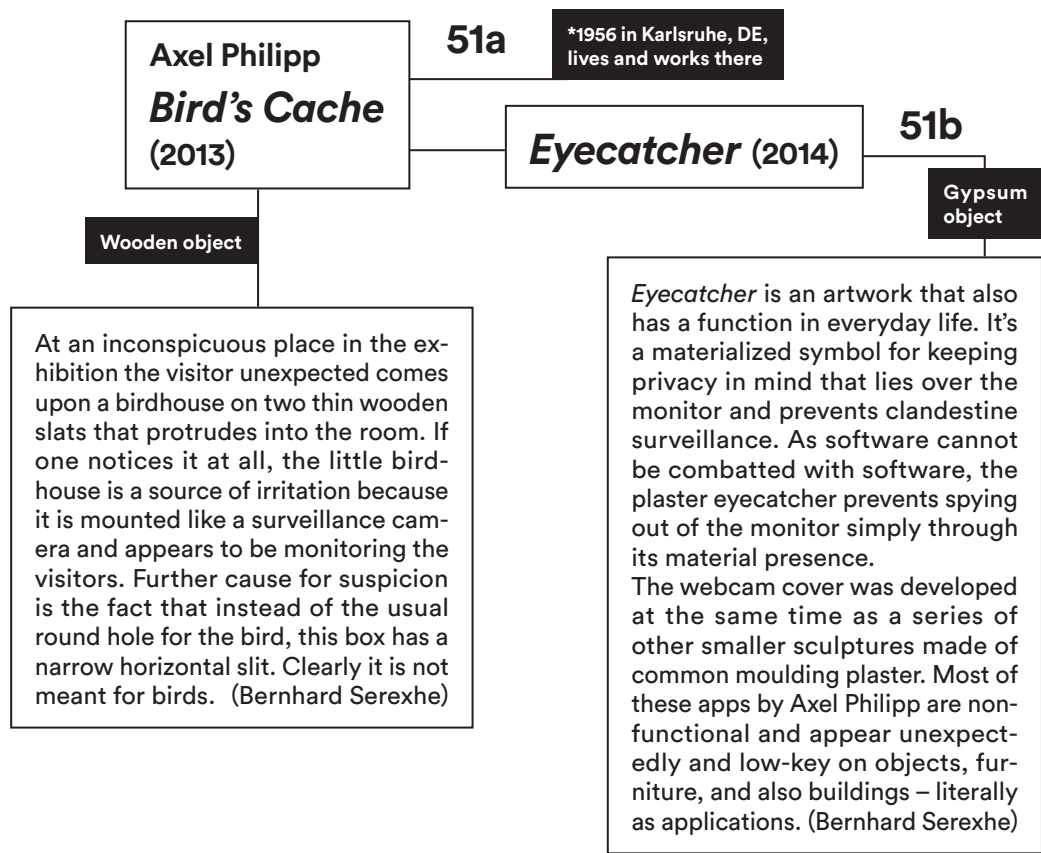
Axel Philipp
*Bird's Cache*
(2013)

51a

*1956 in Karlsruhe, DE, lives and works there

*Eyecatcher* (2014)

51b

Gypsum object

Wooden object

At an inconspicuous place in the exhibition the visitor unexpected comes upon a birdhouse on two thin wooden slats that protrudes into the room. If one notices it at all, the little birdhouse is a source of irritation because it is mounted like a surveillance camera and appears to be monitoring the visitors. Further cause for suspicion is the fact that instead of the usual round hole for the bird, this box has a narrow horizontal slit. Clearly it is not meant for birds. (Bernhard Serexhe)

*Eyecatcher* is an artwork that also has a function in everyday life. It's a materialized symbol for keeping privacy in mind that lies over the monitor and prevents clandestine surveillance. As software cannot be combatted with software, the plaster eyecatcher prevents spying out of the monitor simply through its material presence.
The webcam cover was developed at the same time as a series of other smaller sculptures made of common moulding plaster. Most of these apps by Axel Philipp are nonfunctional and appear unexpectedly and low-key on objects, furniture, and also buildings – literally as applications. (Bernhard Serexhe)